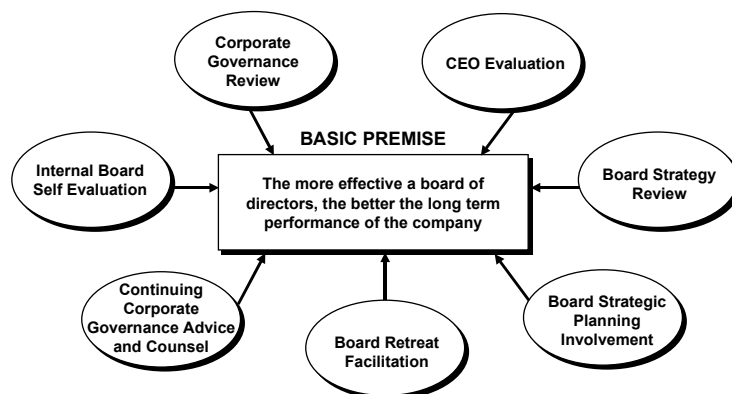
Corporate Governance Review

CEO Evaluation

BASIC PREMISE

Internal Board Self Evaluation

The more effective a board of directors, the better the long term performance of the company

Board Strategy Review

Continuing Corporate Governance Advice and Counsel

Board Retreat Facilitation

Board Strategic Planning Involvement